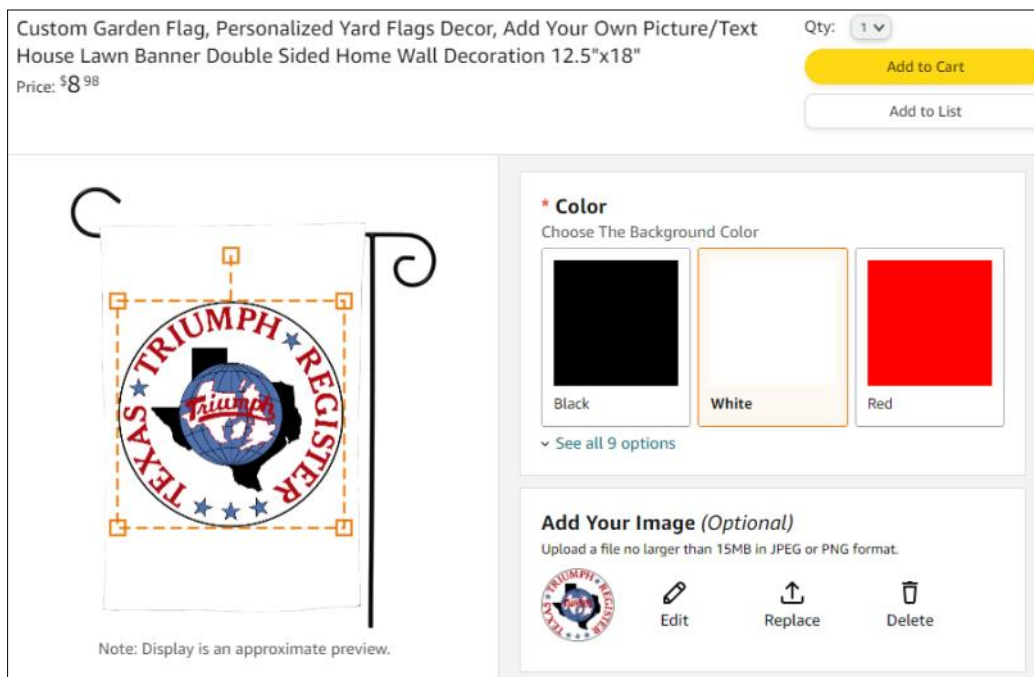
Custom Garden Flag, Personalized Yard Flags Decor, Add Your Own Picture/Text House Lawn Banner Double Sided Home Wall Decoration 12.5"x18"
Price: $8 98

Qty: 1

Add to Cart

Add to List

TEXAS TRIUMPH REGISTER
Triumph

Note: Display is an approximate preview.

* Color
Choose The Background Color

Black

White

Red

See all 9 options

Add Your Image (Optional)
Upload a file no larger than 15MB in JPEG or PNG format.

TEXAS TRIUMPH REGISTER

Edit

Replace

Delete